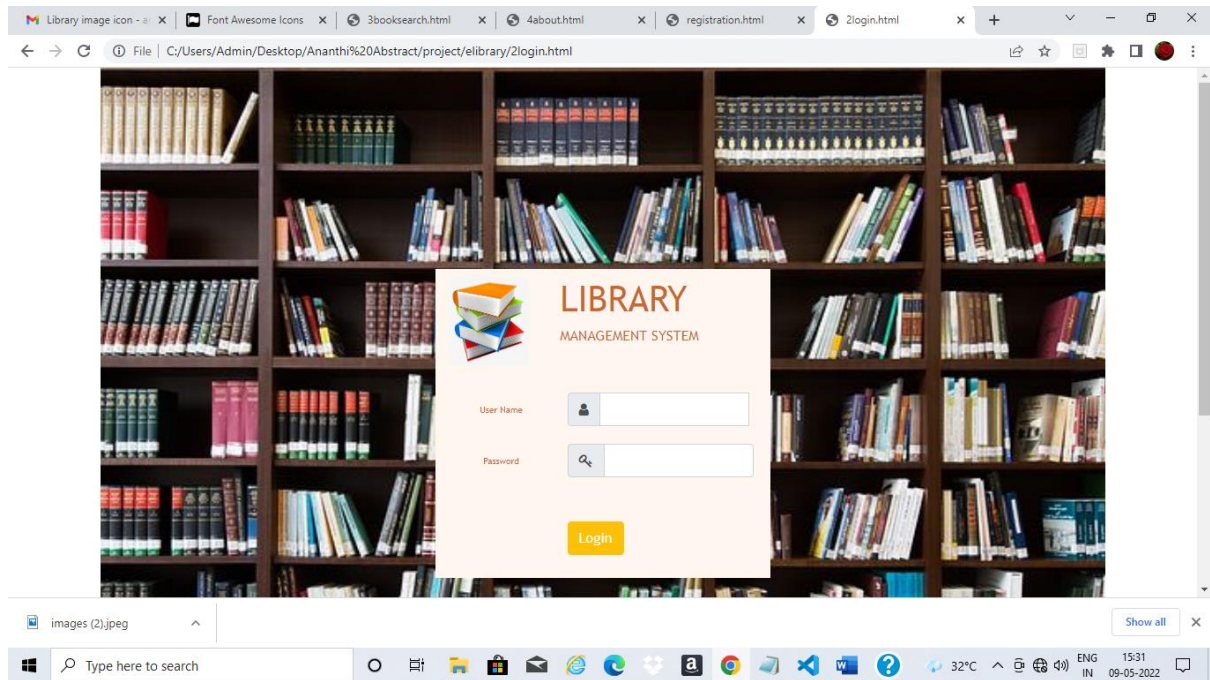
Library image icon - a | Font Awesome Icons | 3booksearch.html | 4about.html | registration.html | 2login.html

File | C:/Users/Admin/Desktop/Ananthi%20Abstract/project/elibrary/2login.html

LIBRARY
MANAGEMENT SYSTEM

User Name

Password

Login

images (2).jpeg

Show all

Type here to search

32°C

ENG
IN

15:31
09-05-2022